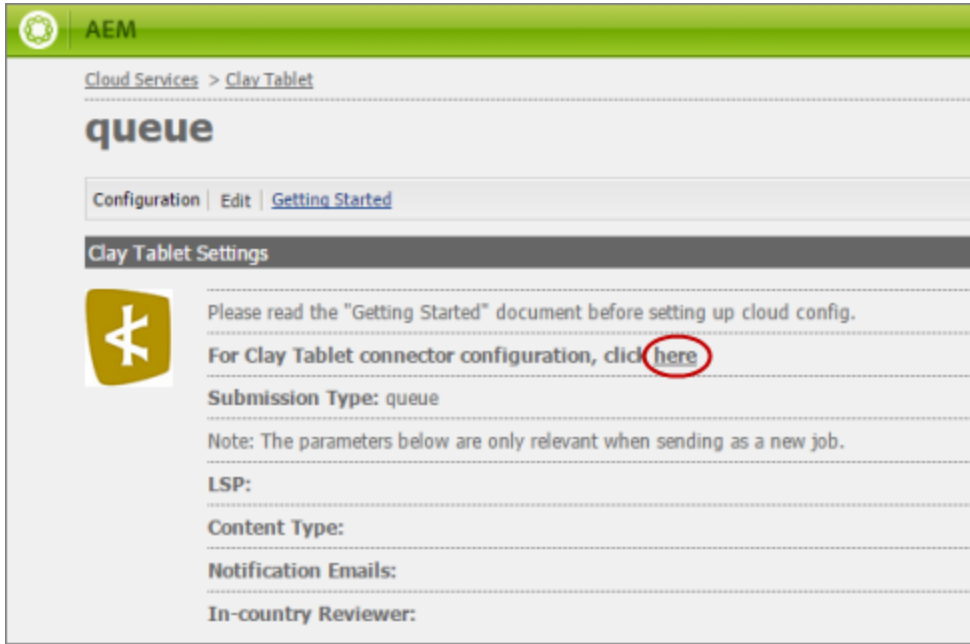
AEM

Cloud Services > Clay Tablet

queue

Configuration | Edit | Getting Started

Clay Tablet Settings

Please read the "Getting Started" document before setting up cloud config.

For Clay Tablet connector configuration, click here

Submission Type: queue

Note: The parameters below are only relevant when sending as a new job.

LSP:

Content Type:

Notification Emails:

In-country Reviewer: